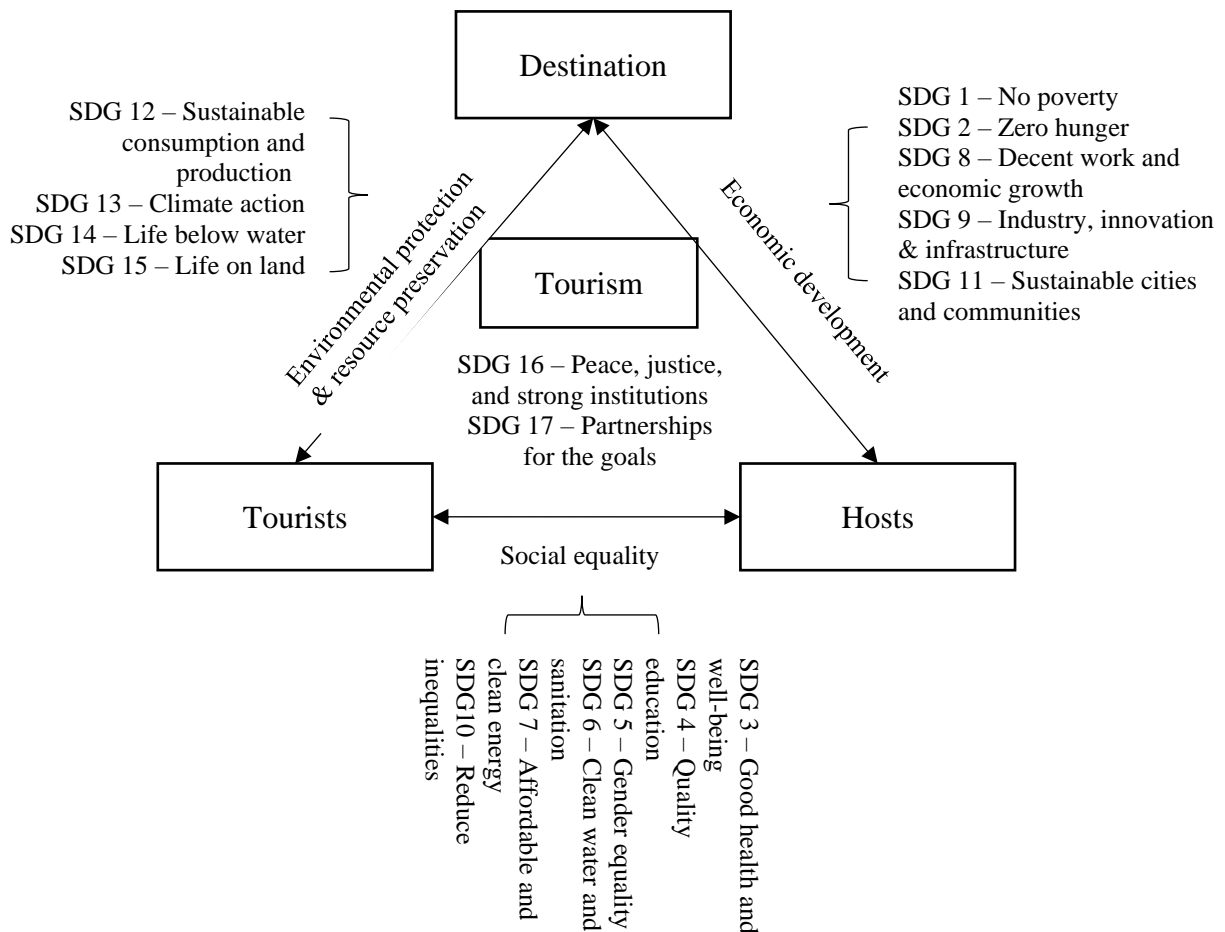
Destination

SDG 12 – Sustainable consumption and production
SDG 13 – Climate action
SDG 14 – Life below water
SDG 15 – Life on land

SDG 1 – No poverty
SDG 2 – Zero hunger
SDG 8 – Decent work and economic growth
SDG 9 – Industry, innovation & infrastructure
SDG 11 – Sustainable cities and communities

Environmental protection & resource preservation

Economic development

Tourism

SDG 16 – Peace, justice, and strong institutions
SDG 17 – Partnerships for the goals

Tourists

Hosts

Social equality

SDG 3 – Good health and well-being
SDG 4 – Quality education
SDG 5 – Gender equality
SDG 6 – Clean water and sanitation
SDG 7 – Affordable and clean energy
SDG10 – Reduce inequalities